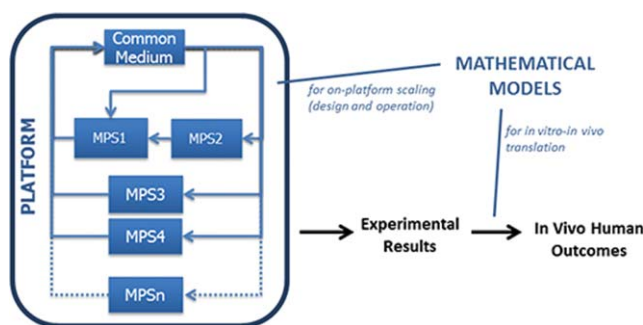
PLATFORM

Common Medium

MPS1

MPS2

MPS3

MPS4

MPSn

MATHEMATICAL MODELS

for on-platform scaling (design and operation)

for in vitro-in vivo translation

Experimental Results

In Vivo Human Outcomes